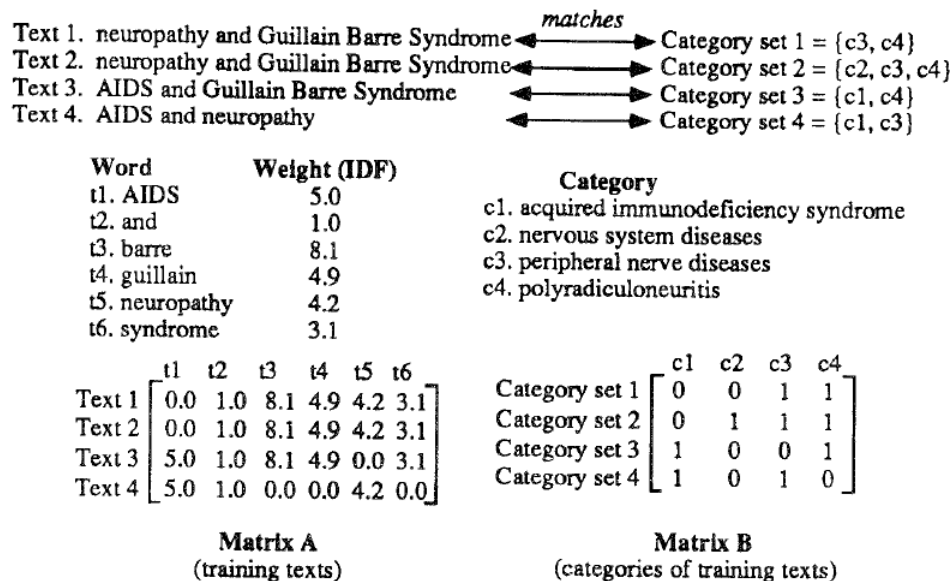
matches

Text 1. neuropathy and Guillain Barre Syndrome ⟷ Category set 1 = {c3, c4}
Text 2. neuropathy and Guillain Barre Syndrome ⟷ Category set 2 = {c2, c3, c4}
Text 3. AIDS and Guillain Barre Syndrome ⟷ Category set 3 = {c1, c4}
Text 4. AIDS and neuropathy ⟷ Category set 4 = {c1, c3}

| Word | Weight (IDF) |
|---|---|
| t1. AIDS | 5.0 |
| t2. and | 1.0 |
| t3. barre | 8.1 |
| t4. guillain | 4.9 |
| t5. neuropathy | 4.2 |
| t6. syndrome | 3.1 |

Category
c1. acquired immunodeficiency syndrome
c2. nervous system diseases
c3. peripheral nerve diseases
c4. polyradiculoneuritis

| | t1 | t2 | t3 | t4 | t5 | t6 |
|---|---|---|---|---|---|---|
| Text 1 | 0.0 | 1.0 | 8.1 | 4.9 | 4.2 | 3.1 |
| Text 2 | 0.0 | 1.0 | 8.1 | 4.9 | 4.2 | 3.1 |
| Text 3 | 5.0 | 1.0 | 8.1 | 4.9 | 0.0 | 3.1 |
| Text 4 | 5.0 | 1.0 | 0.0 | 0.0 | 4.2 | 0.0 |

Matrix A
(training texts)

| | c1 | c2 | c3 | c4 |
|---|---|---|---|---|
| Category set 1 | 0 | 0 | 1 | 1 |
| Category set 2 | 0 | 1 | 1 | 1 |
| Category set 3 | 1 | 0 | 0 | 1 |
| Category set 4 | 1 | 0 | 1 | 0 |

Matrix B
(categories of training texts)